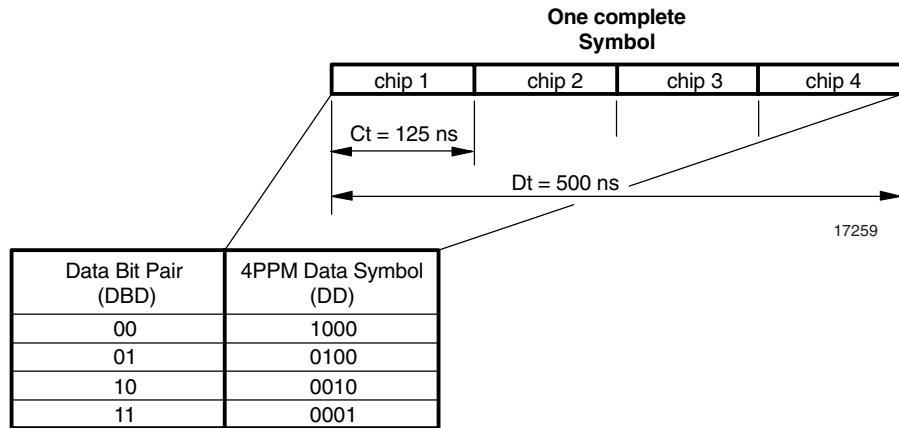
One complete Symbol

| chip 1 | chip 2 | chip 3 | chip 4 |
|---|---|---|---|

Ct = 125 ns

Dt = 500 ns

17259

| Data Bit Pair (DBD) | 4PPM Data Symbol (DD) |
|---|---|
| 00 | 1000 |
| 01 | 0100 |
| 10 | 0010 |
| 11 | 0001 |